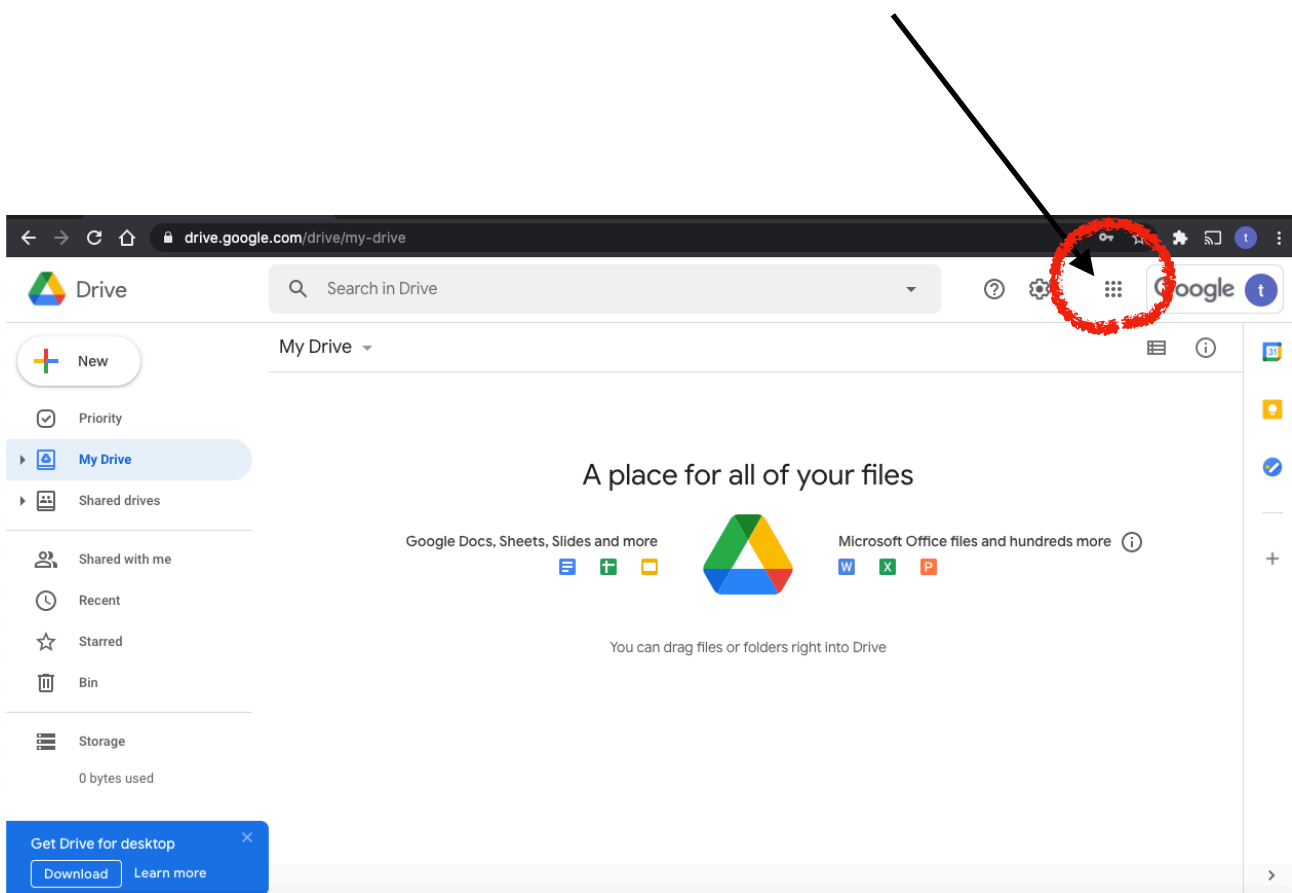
drive.google.com/drive/my-drive

Drive

Search in Drive

Google

t

New

Priority

My Drive

Shared drives

Shared with me

Recent

Starred

Bin

Storage

0 bytes used

Get Drive for desktop

Download

Learn more

My Drive

A place for all of your files

Google Docs, Sheets, Slides and more

Microsoft Office files and hundreds more

W X P

You can drag files or folders right into Drive

31